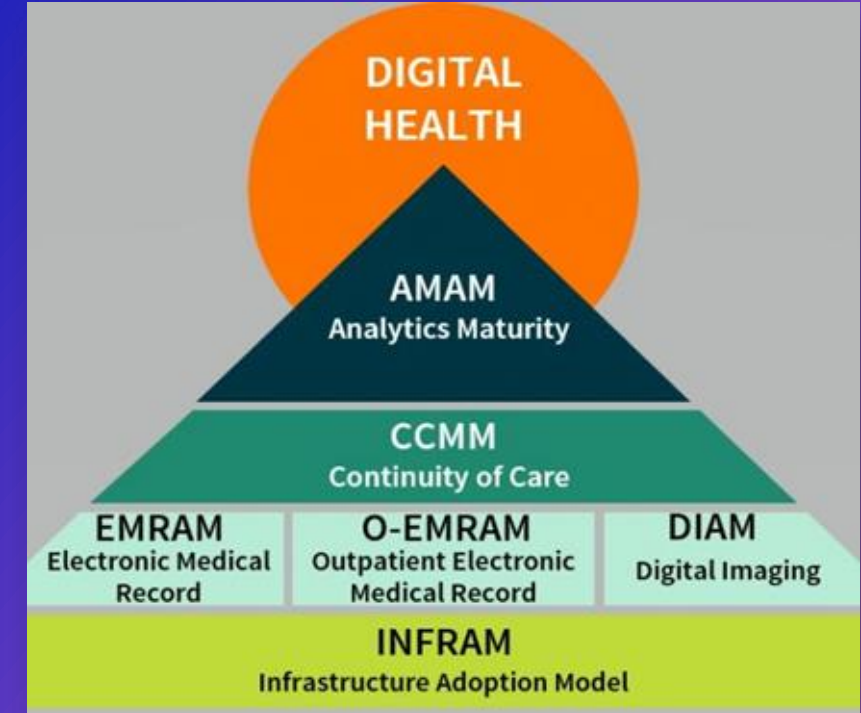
DIGITAL HEALTH

AMAM
Analytics Maturity

CCMM
Continuity of Care

EMRAM
Electronic Medical Record

O-EMRAM
Outpatient Electronic Medical Record

DIAM
Digital Imaging

INFRAM
Infrastructure Adoption Model